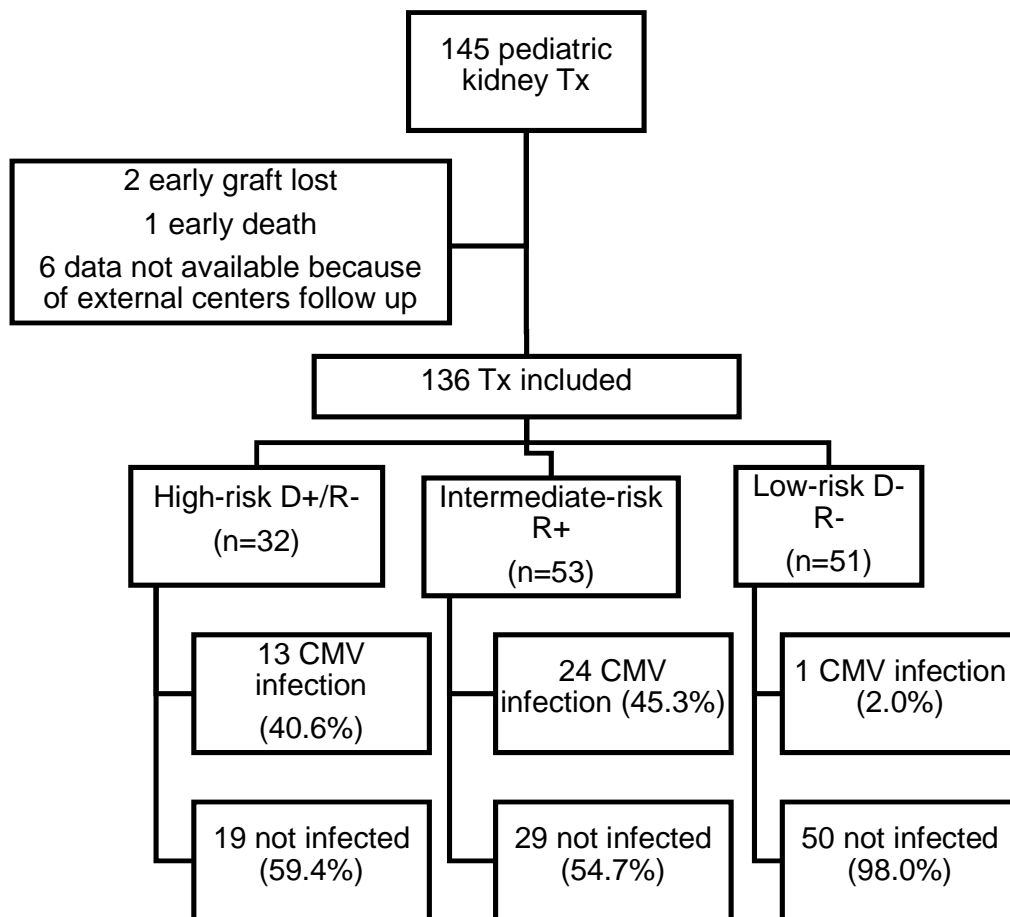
145 pediatric kidney Tx

2 early graft lost
1 early death
6 data not available because of external centers follow up

136 Tx included

High-risk D+/R-
(n=32)

13 CMV infection
(40.6%)

19 not infected
(59.4%)

Intermediate-risk R+
(n=53)

24 CMV infection (45.3%)

29 not infected
(54.7%)

Low-risk D- R-
(n=51)

1 CMV infection
(2.0%)

50 not infected
(98.0%)